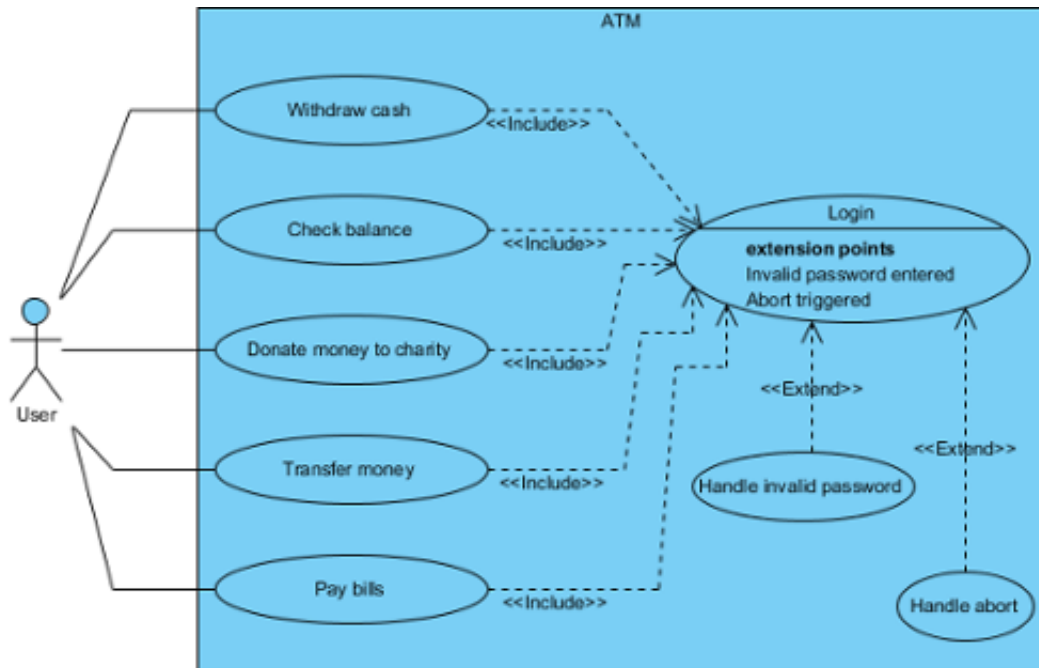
ATM

User

Withdraw cash

<<Include>>

Check balance

<<Include>>

Donate money to charity

<<Include>>

Transfer money

<<Include>>

Pay bills

<<Include>>

Login

**extension points**
Invalid password entered
Abort triggered

<<Extend>>

Handle invalid password

<<Extend>>

Handle abort